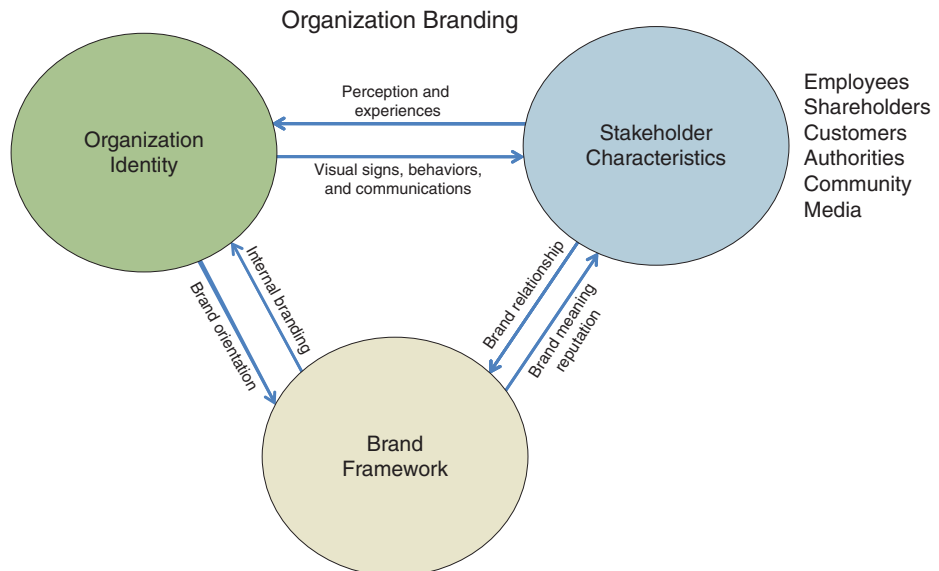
Organization Branding

Organization Identity

Perception and experiences

Visual signs, behaviors, and communications

Stakeholder Characteristics

Employees
Shareholders
Customers
Authorities
Community
Media

Internal branding

Brand orientation

Brand relationship

Brand meaning reputation

Brand Framework